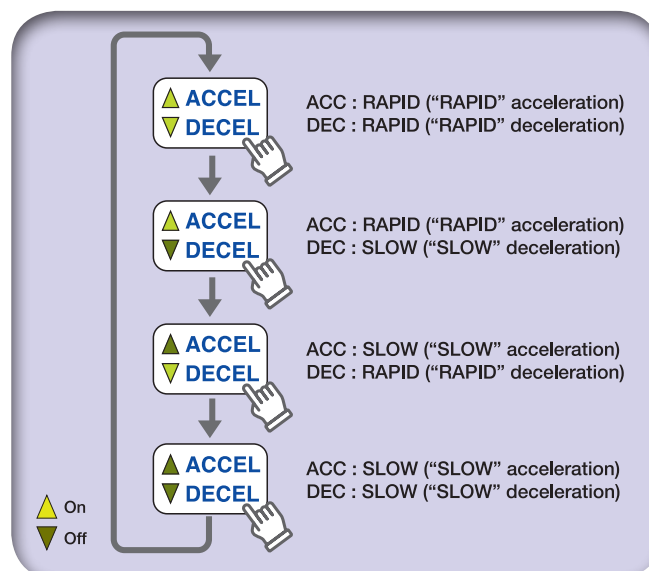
ACCEL
DECEL

ACC : RAPID (“RAPID” acceleration)
DEC : RAPID (“RAPID” deceleration)

ACCEL
DECEL

ACC : RAPID (“RAPID” acceleration)
DEC : SLOW (“SLOW” deceleration)

ACCEL
DECEL

ACC : SLOW (“SLOW” acceleration)
DEC : RAPID (“RAPID” deceleration)

ACCEL
DECEL

ACC : SLOW (“SLOW” acceleration)
DEC : SLOW (“SLOW” deceleration)

On
Off